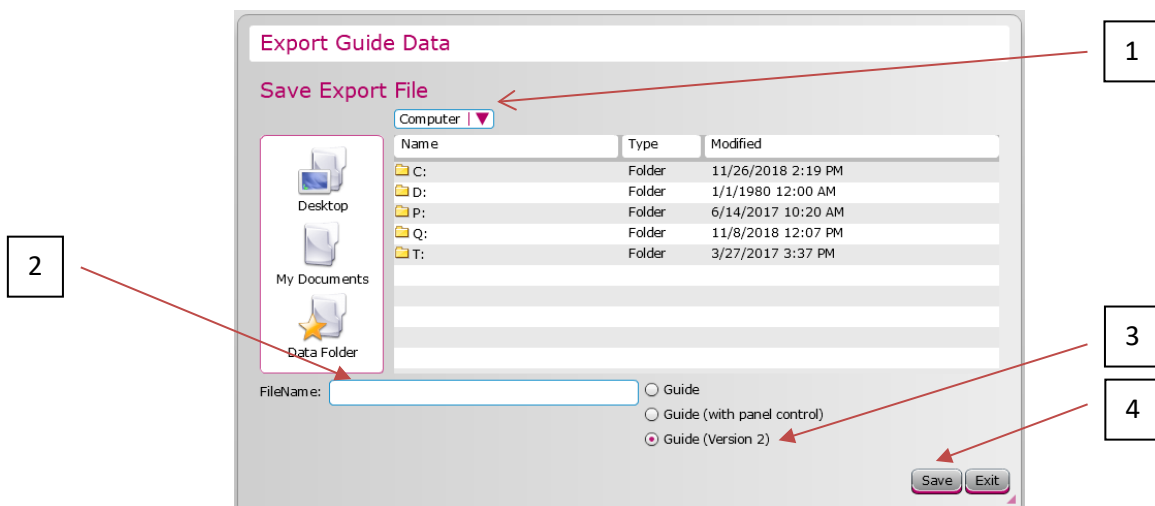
Export Guide Data

Save Export File

1

Computer

| Name | Type | Modified |
|---|---|---|
| C: | Folder | 11/26/2018 2:19 PM |
| D: | Folder | 1/1/1980 12:00 AM |
| P: | Folder | 6/14/2017 10:20 AM |
| Q: | Folder | 11/8/2018 12:07 PM |
| T: | Folder | 3/27/2017 3:37 PM |

Desktop

My Documents

Data Folder

2

FileName:

Guide

Guide (with panel control)

Guide (Version 2)

3

4

Save

Exit